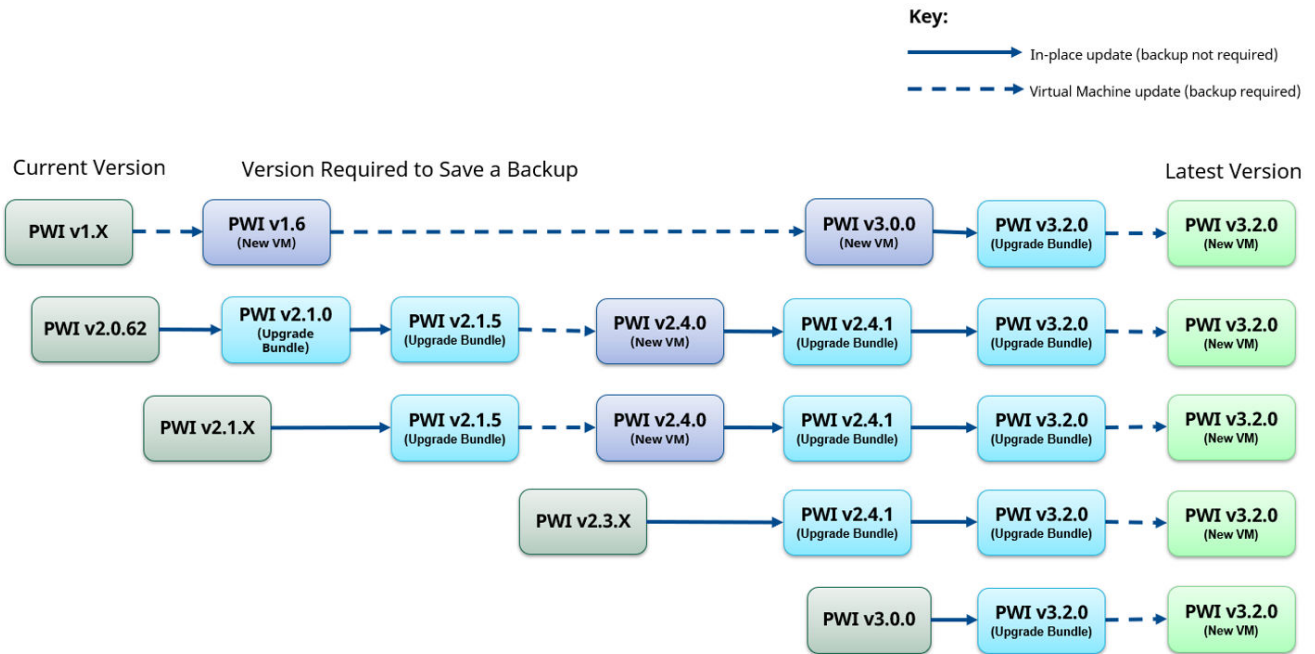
Key:

In-place update (backup not required)

Virtual Machine update (backup required)

Current Version

Version Required to Save a Backup

Latest Version

PWI v1.X

PWI v1.6 (New VM)

PWI v3.0.0 (New VM)

PWI v3.2.0 (Upgrade Bundle)

PWI v3.2.0 (New VM)

PWI v2.0.62

PWI v2.1.0 (Upgrade Bundle)

PWI v2.1.5 (Upgrade Bundle)

PWI v2.4.0 (New VM)

PWI v2.4.1 (Upgrade Bundle)

PWI v3.2.0 (Upgrade Bundle)

PWI v3.2.0 (New VM)

PWI v2.1.X

PWI v2.1.5 (Upgrade Bundle)

PWI v2.4.0 (New VM)

PWI v2.4.1 (Upgrade Bundle)

PWI v3.2.0 (Upgrade Bundle)

PWI v3.2.0 (New VM)

PWI v2.3.X

PWI v2.4.1 (Upgrade Bundle)

PWI v3.2.0 (Upgrade Bundle)

PWI v3.2.0 (New VM)

PWI v3.0.0

PWI v3.2.0 (Upgrade Bundle)

PWI v3.2.0 (New VM)